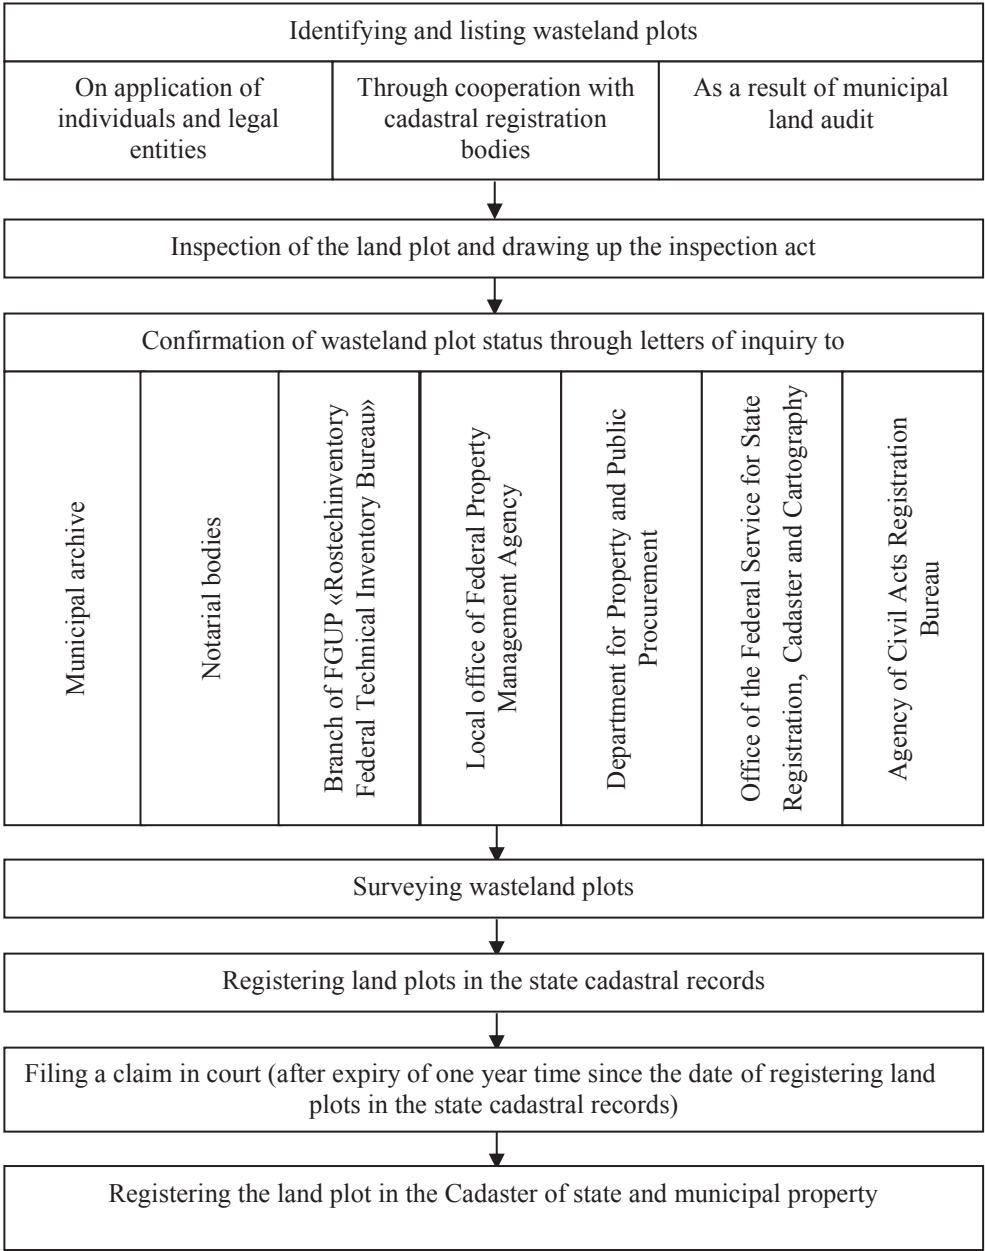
Identifying and listing wasteland plots

On application of individuals and legal entities

Through cooperation with cadastral registration bodies

As a result of municipal land audit

Inspection of the land plot and drawing up the inspection act

Confirmation of wasteland plot status through letters of inquiry to

Municipal archive

Notarial bodies

Branch of FGUP «Rostechinventory Federal Technical Inventory Bureau»

Local office of Federal Property Management Agency

Department for Property and Public Procurement

Office of the Federal Service for State Registration, Cadaster and Cartography

Agency of Civil Acts Registration Bureau

Surveying wasteland plots

Registering land plots in the state cadastral records

Filing a claim in court (after expiry of one year time since the date of registering land plots in the state cadastral records)

Registering the land plot in the Cadaster of state and municipal property